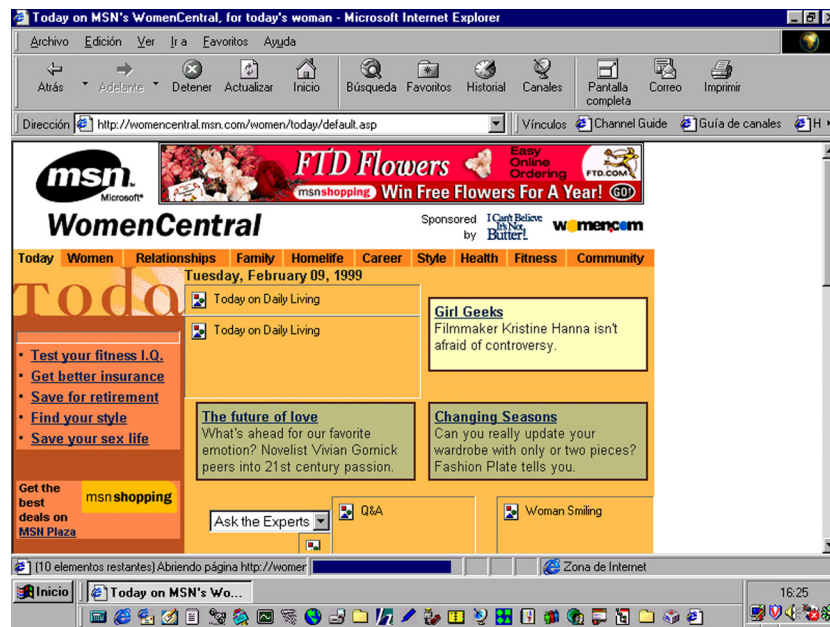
Today on MSN's WomenCentral, for today's woman - Microsoft Internet Explorer

Archivo Edición Ver Ir a Favoritos Ayuda

Atrás Adelante Detener Actualizar Inicio Búsqueda Favoritos Historial Canales Pantalla completa Correo Imprimir

Dirección http://womencentral.msn.com/women/today/default.asp Vínculos Channel Guide Guía de canales H

msn Microsoft

FTD Flowers Easy Online Ordering FTD.COM

msnshopping Win Free Flowers For A Year! GO!

WomenCentral

Sponsored by I Can't Believe It's Not Butter! women.com

Today Women Relationships Family Homelife Career Style Health Fitness Community

Tuesday, February 09, 1999

Today on Daily Living

Today on Daily Living

Girl Geeks
Filmmaker Kristine Hanna isn't afraid of controversy.

Test your fitness I.Q.
Get better insurance
Save for retirement
Find your style
Save your sex life

The future of love
What's ahead for our favorite emotion? Novelist Vivian Gornick peers into 21st century passion.

Changing Seasons
Can you really update your wardrobe with only or two pieces? Fashion Plate tells you.

Get the best deals on MSN Plaza

msn shopping

Ask the Experts

Q&A

Woman Smiling

(10 elementos restantes) Abriendo página http://womer

Zona de Internet

Inicio Today on MSN's Wo...

16:25